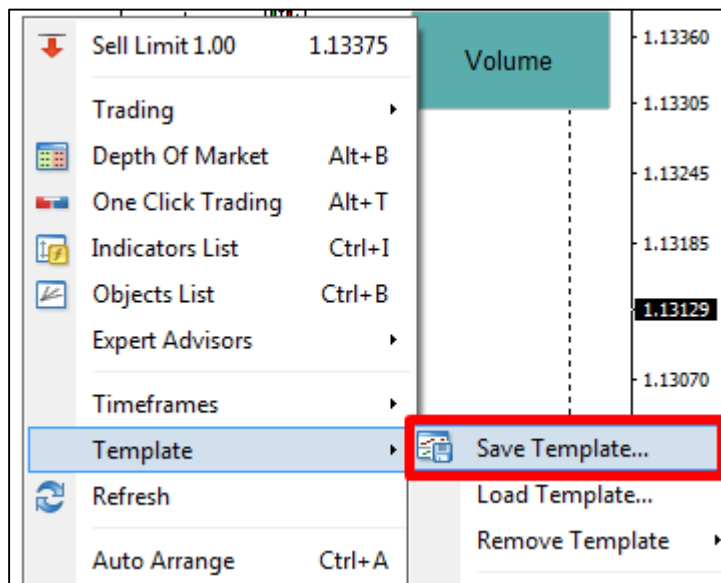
Sell Limit 1.00 1.13375

Trading

Depth Of Market Alt+B

One Click Trading Alt+T

Indicators List Ctrl+I

Objects List Ctrl+B

Expert Advisors

Timeframes

Template

Refresh

Auto Arrange Ctrl+A

Volume

Save Template...

Load Template...

Remove Template

1.13360

1.13305

1.13245

1.13185

1.13129

1.13070